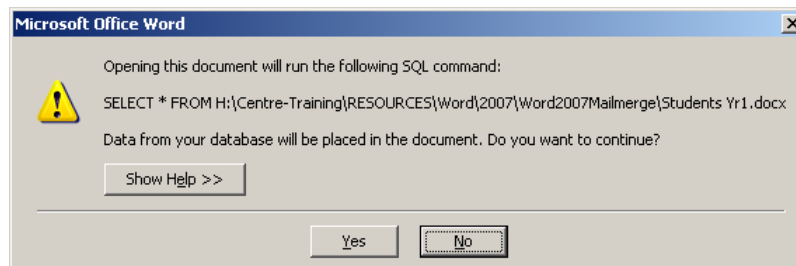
Microsoft Office Word

Opening this document will run the following SQL command:

SELECT * FROM H:\Centre-Training\RESOURCES\Word\2007\Word2007Mailmerge\Students Yr1.docx

Data from your database will be placed in the document. Do you want to continue?

Show Help >>

Yes

No